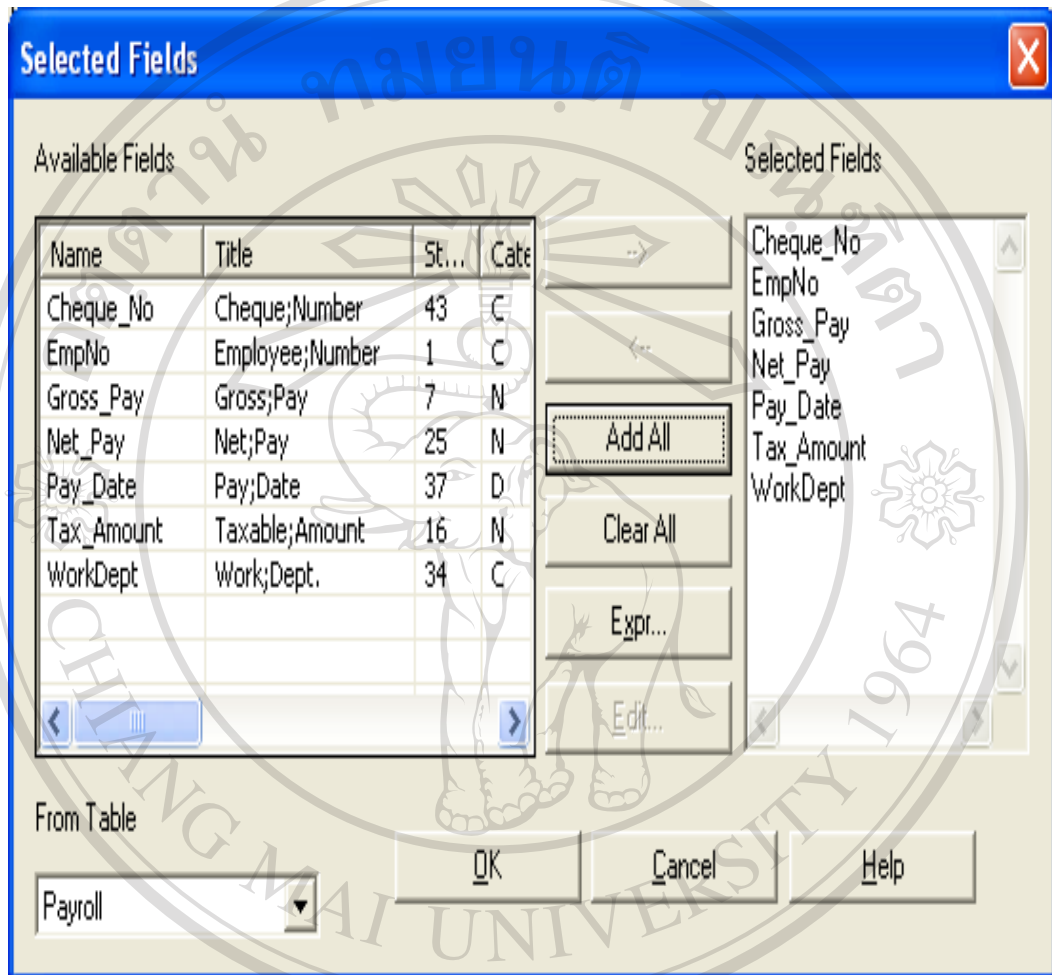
Selected Fields

Available Fields

| Name | Title | St... | Cate |
|---|---|---|---|
| Cheque_No | Cheque;Number | 43 | C |
| EmpNo | Employee;Number | 1 | C |
| Gross_Pay | Gross;Pay | 7 | N |
| Net_Pay | Net;Pay | 25 | N |
| Pay_Date | Pay;Date | 37 | D |
| Tax_Amount | Taxable;Amount | 16 | N |
| WorkDept | Work;Dept. | 34 | C |

-->
<--
Add All
Clear All
Expr...
Edit...

Selected Fields

Cheque_No
EmpNo
Gross_Pay
Net_Pay
Pay_Date
Tax_Amount
WorkDept

From Table

Payroll

OK
Cancel
Help

ลิขสิทธิ์มหาวิทยาลัยเชียงใหม่
CHIANG MAI UNIVERSITY
1964